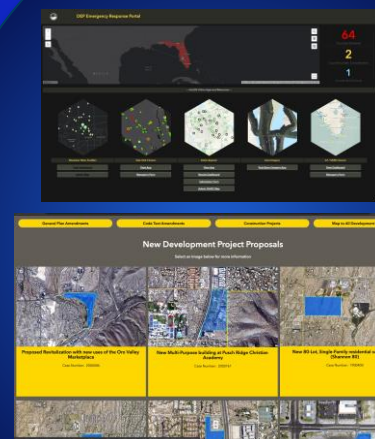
DEP Emergency Response Portal

64

2

1

General Plan Amendments

Code Text Amendments

Construction Projects

Map to All Development

New Development Project Proposals

Select an image below for more information

Proposed Revitalization with new uses of the Oro Valley Marketplace

New Multi-Purpose building at Pusch Ridge Christian Academy

New 80-Lot, Single Family residential (Shannon 80)